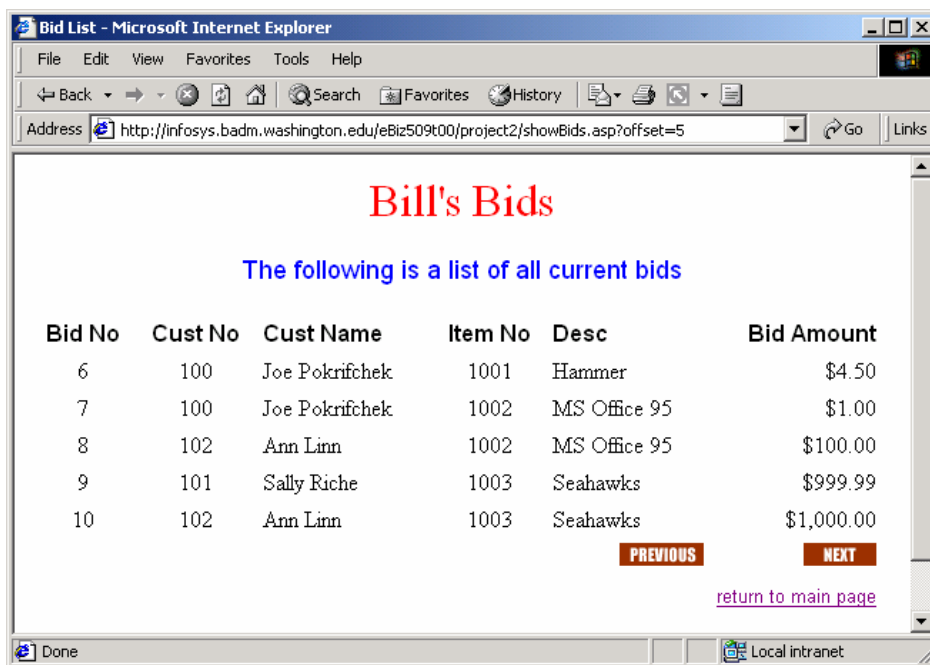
Bid List - Microsoft Internet Explorer

File Edit View Favorites Tools Help

Back Search Favorites History

Address http://infosys.badm.washington.edu/eBiz509t00/project2/showBids.asp?offset=5 Go Links

Bill's Bids

The following is a list of all current bids

| Bid No | Cust No | Cust Name | Item No | Desc | Bid Amount |
|---|---|---|---|---|---|
| 6 | 100 | Joe Pokrifchek | 1001 | Hammer | \$4.50 |
| 7 | 100 | Joe Pokrifchek | 1002 | MS Office 95 | \$1.00 |
| 8 | 102 | Ann Linn | 1002 | MS Office 95 | \$100.00 |
| 9 | 101 | Sally Riche | 1003 | Seahawks | \$999.99 |
| 10 | 102 | Ann Linn | 1003 | Seahawks | \$1,000.00 |

PREVIOUS NEXT

return to main page

Done Local intranet